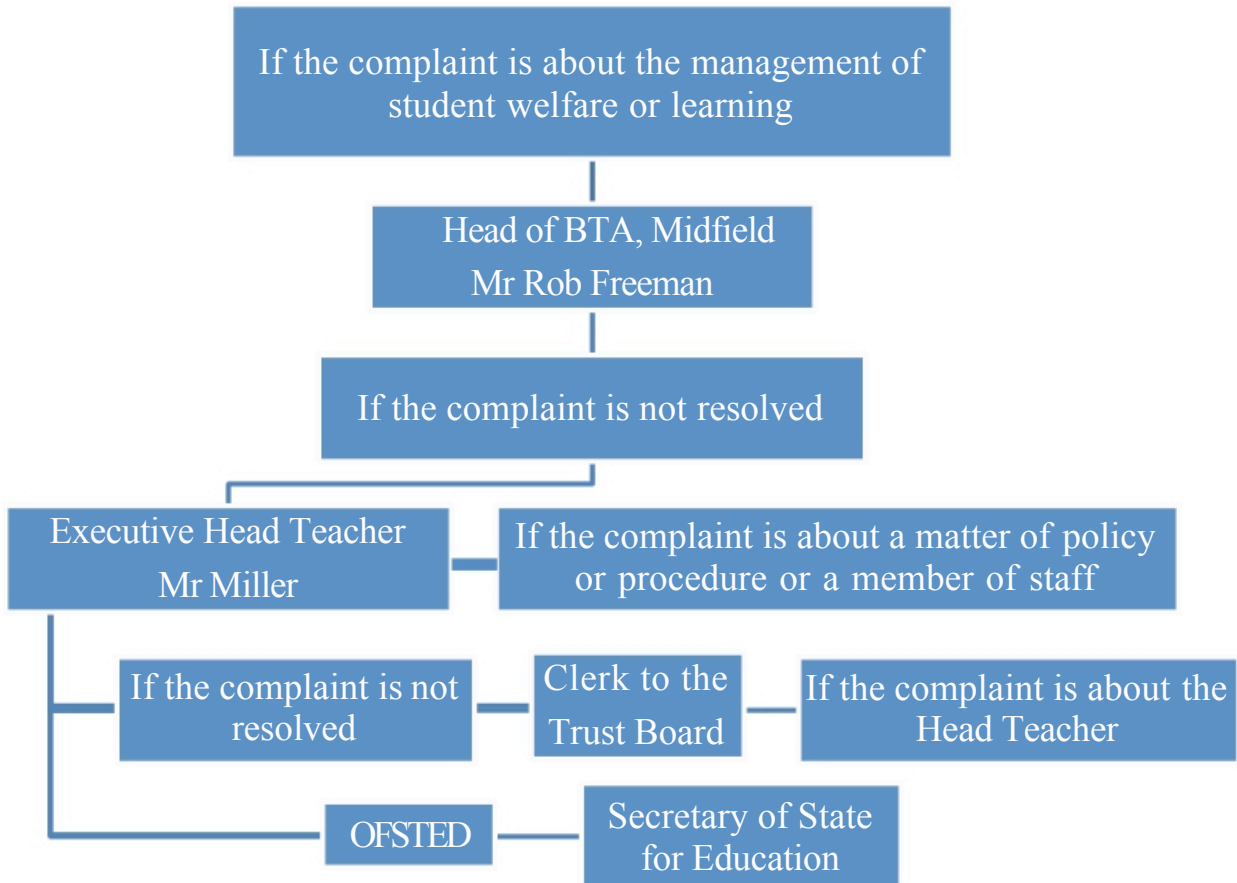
If the complaint is about the management of student welfare or learning

Head of BTA, Midfield
Mr Rob Freeman

If the complaint is not resolved

Executive Head Teacher
Mr Miller

If the complaint is about a matter of policy or procedure or a member of staff

If the complaint is not resolved

Clerk to the Trust Board

If the complaint is about the Head Teacher

OFSTED

Secretary of State for Education